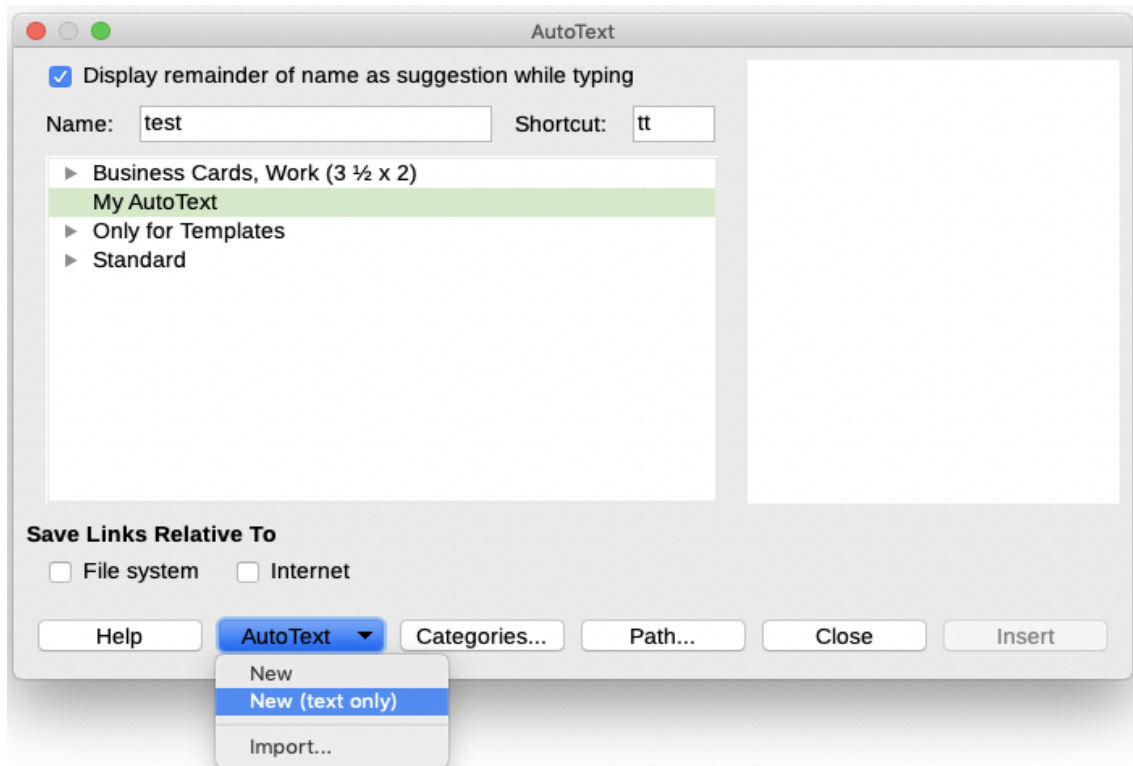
AutoText

Display remainder of name as suggestion while typing

Name: test

Shortcut: tt

Business Cards, Work (3 ½ x 2)
My AutoText
Only for Templates
Standard

Save Links Relative To

File system
Internet

Help
AutoText
Categories...
Path...
Close
Insert

New
New (text only)
Import...